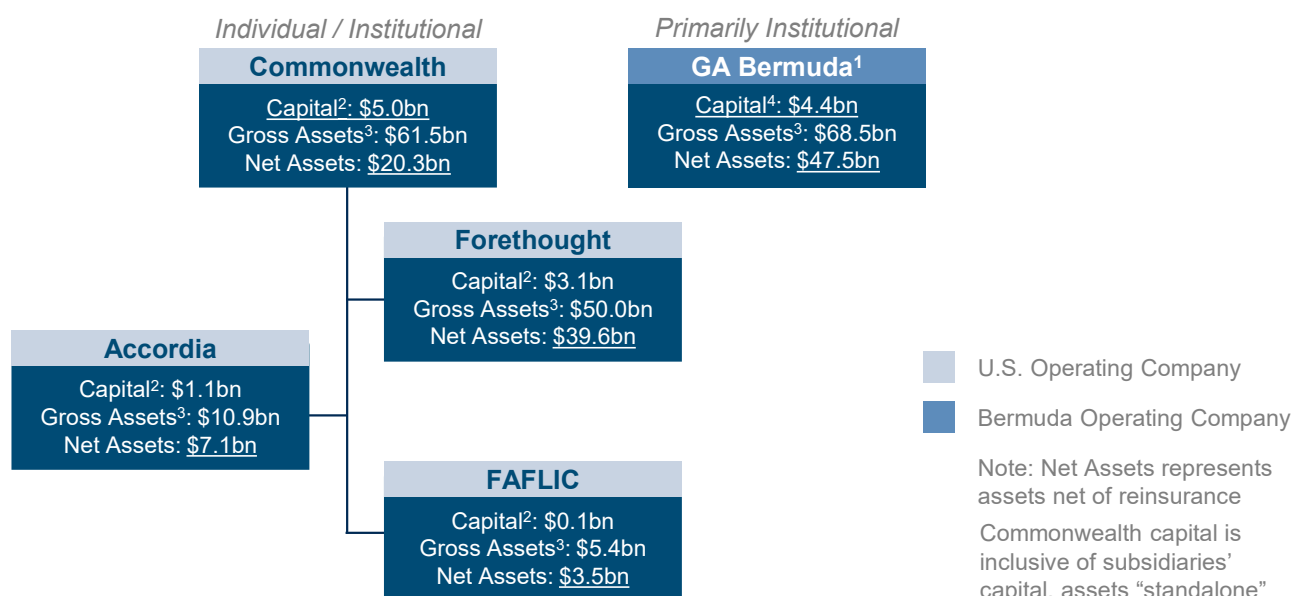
Individual / Institutional

Commonwealth

Capital$^2$: \$5.0bn
Gross Assets$^3$: \$61.5bn
Net Assets: \$20.3bn

Primarily Institutional

GA Bermuda$^1$

Capital$^4$: \$4.4bn
Gross Assets$^3$: \$68.5bn
Net Assets: \$47.5bn

Forethought

Capital$^2$: \$3.1bn
Gross Assets$^3$: \$50.0bn
Net Assets: \$39.6bn

Accordia

Capital$^2$: \$1.1bn
Gross Assets$^3$: \$10.9bn
Net Assets: \$7.1bn

FAFLIC

Capital$^2$: \$0.1bn
Gross Assets$^3$: \$5.4bn
Net Assets: \$3.5bn

U.S. Operating Company

Bermuda Operating Company

Note: Net Assets represents assets net of reinsurance

Commonwealth capital is inclusive of subsidiaries' capital, assets "standalone" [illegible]